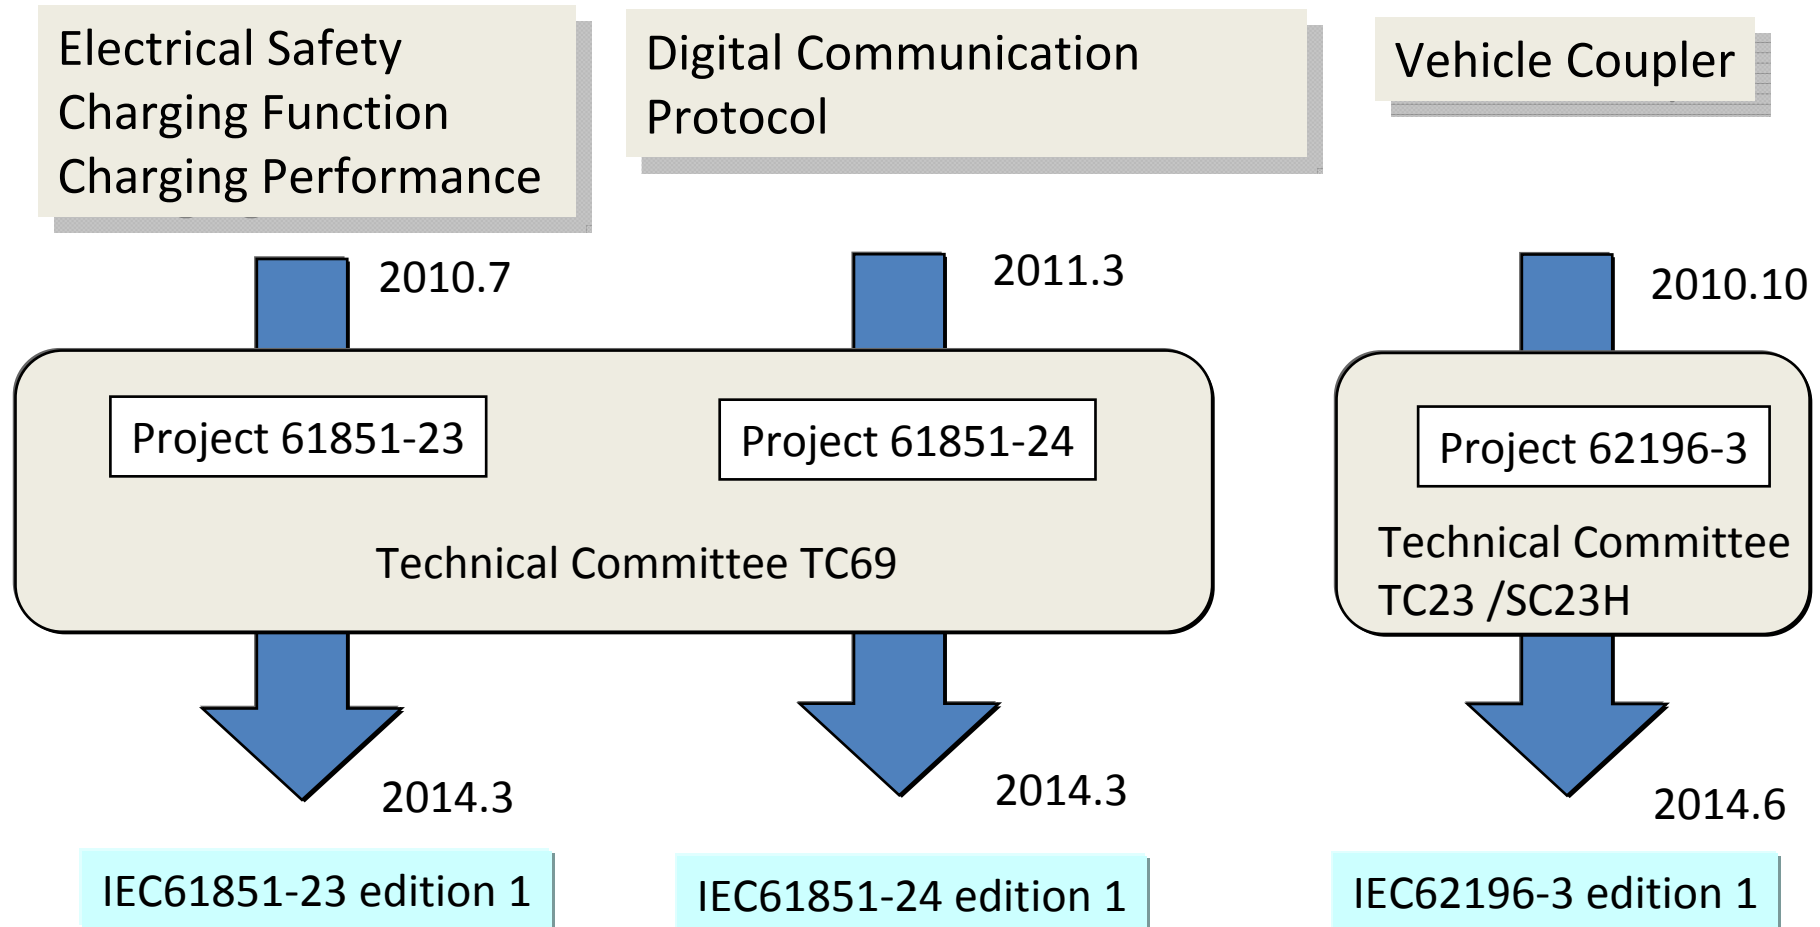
Electrical Safety
Charging Function
Charging Performance

Digital Communication
Protocol

Vehicle Coupler

2010.7

2011.3

2010.10

Project 61851-23

Project 61851-24

Technical Committee TC69

Project 62196-3

Technical Committee
TC23 /SC23H

2014.3

2014.3

2014.6

IEC61851-23 edition 1

IEC61851-24 edition 1

IEC62196-3 edition 1